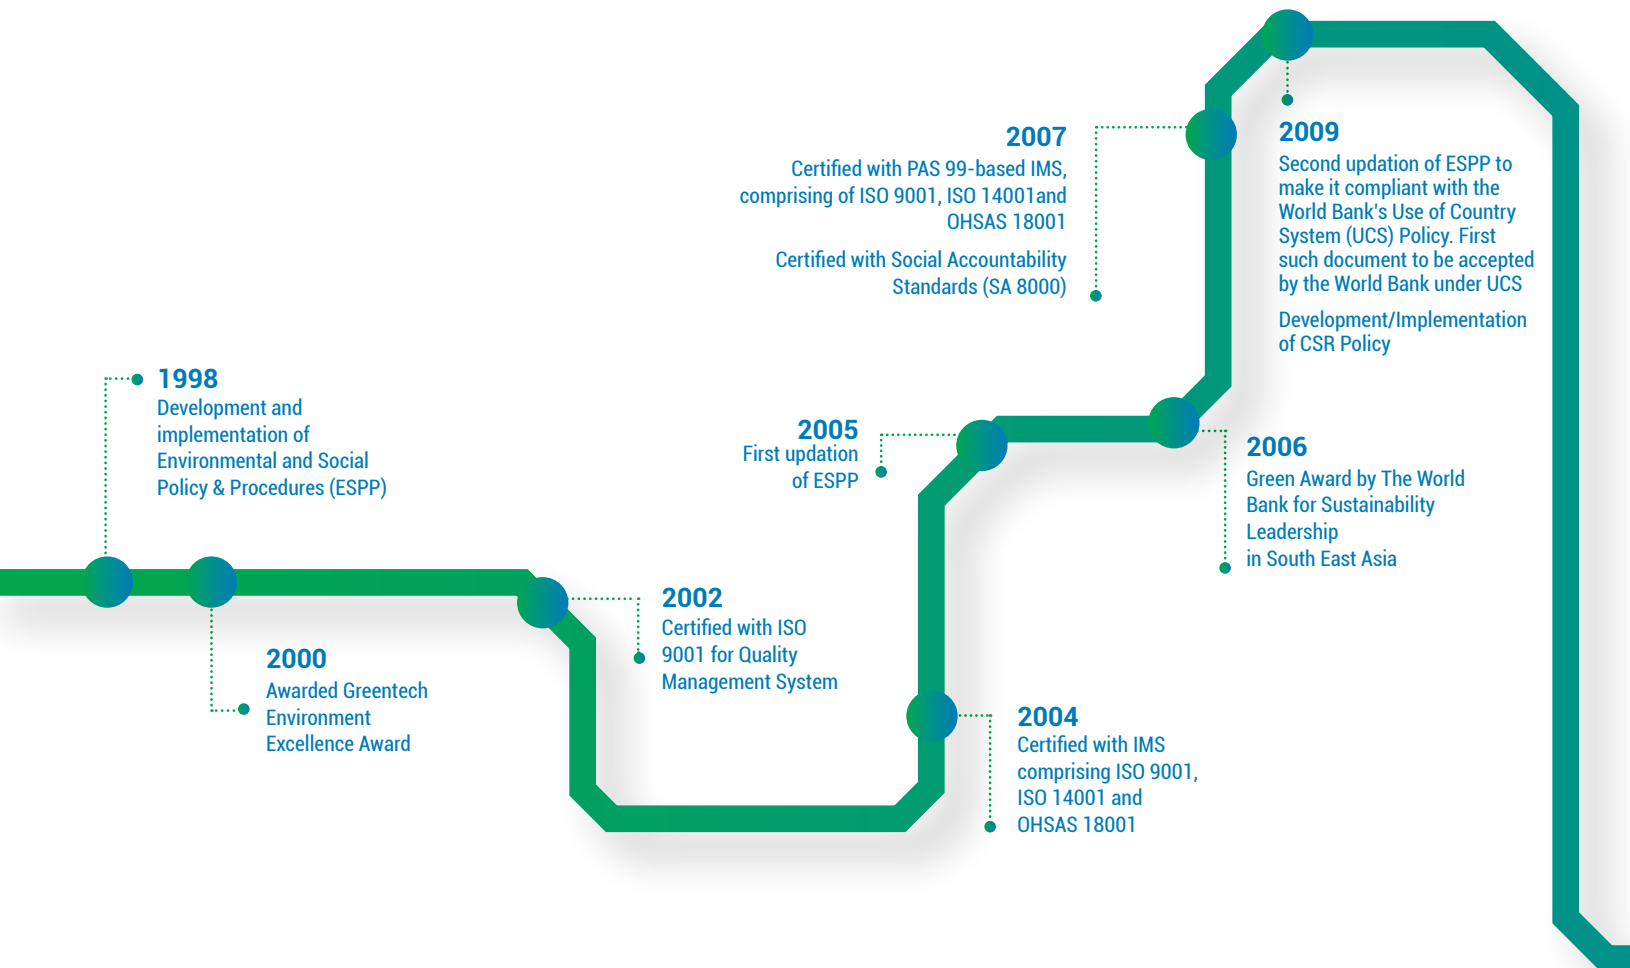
1998
Development and implementation of Environmental and Social Policy & Procedures (ESPP)

2000
Awarded Greentech Environment Excellence Award

2002
Certified with ISO 9001 for Quality Management System

2004
Certified with IMS comprising ISO 9001, ISO 14001 and OHSAS 18001

2005
First updation of ESPP

2006
Green Award by The World Bank for Sustainability Leadership in South East Asia

2007
Certified with PAS 99-based IMS, comprising of ISO 9001, ISO 14001and OHSAS 18001

Certified with Social Accountability Standards (SA 8000)

2009
Second updation of ESPP to make it compliant with the World Bank's Use of Country System (UCS) Policy. First such document to be accepted by the World Bank under UCS

Development/Implementation of CSR Policy